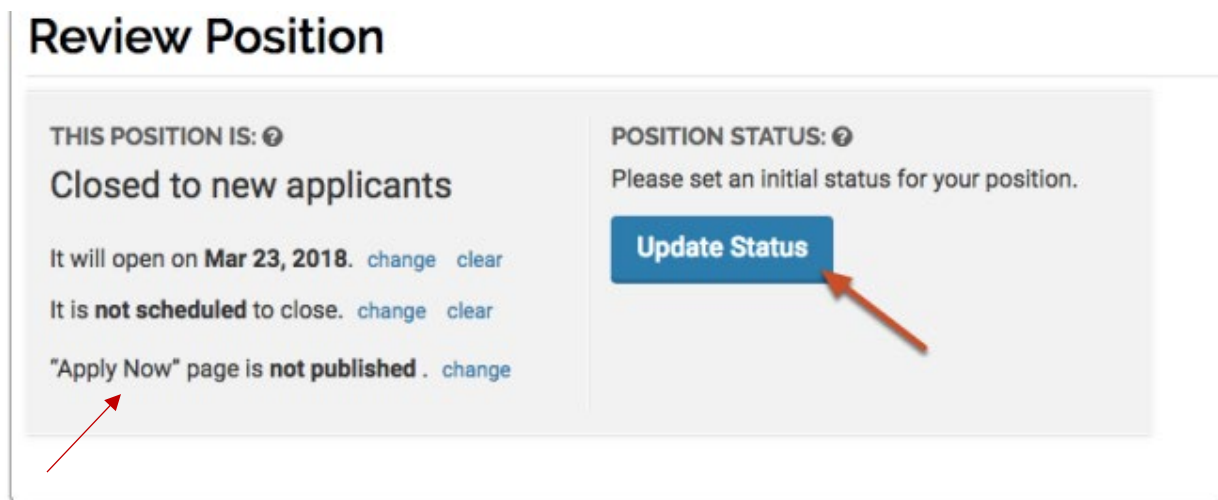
Review Position

THIS POSITION IS:

Closed to new applicants

It will open on Mar 23, 2018. change clear

It is not scheduled to close. change clear

"Apply Now" page is not published . change

POSITION STATUS:

Please set an initial status for your position.

Update Status